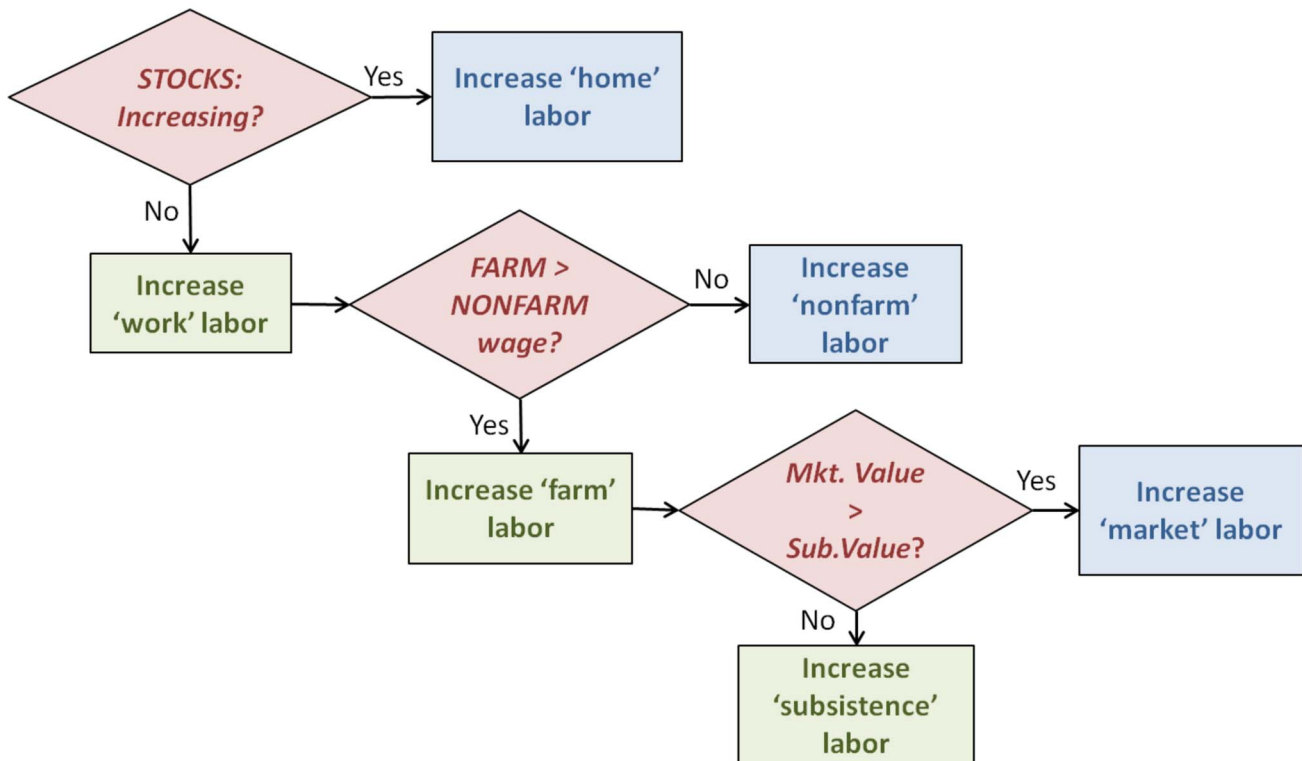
STOCKS: Increasing?

Yes

Increase 'home' labor

No

Increase 'work' labor

FARM > NONFARM wage?

No

Increase 'nonfarm' labor

Yes

Increase 'farm' labor

Mkt. Value > Sub.Value?

Yes

Increase 'market' labor

No

Increase 'subsistence' labor